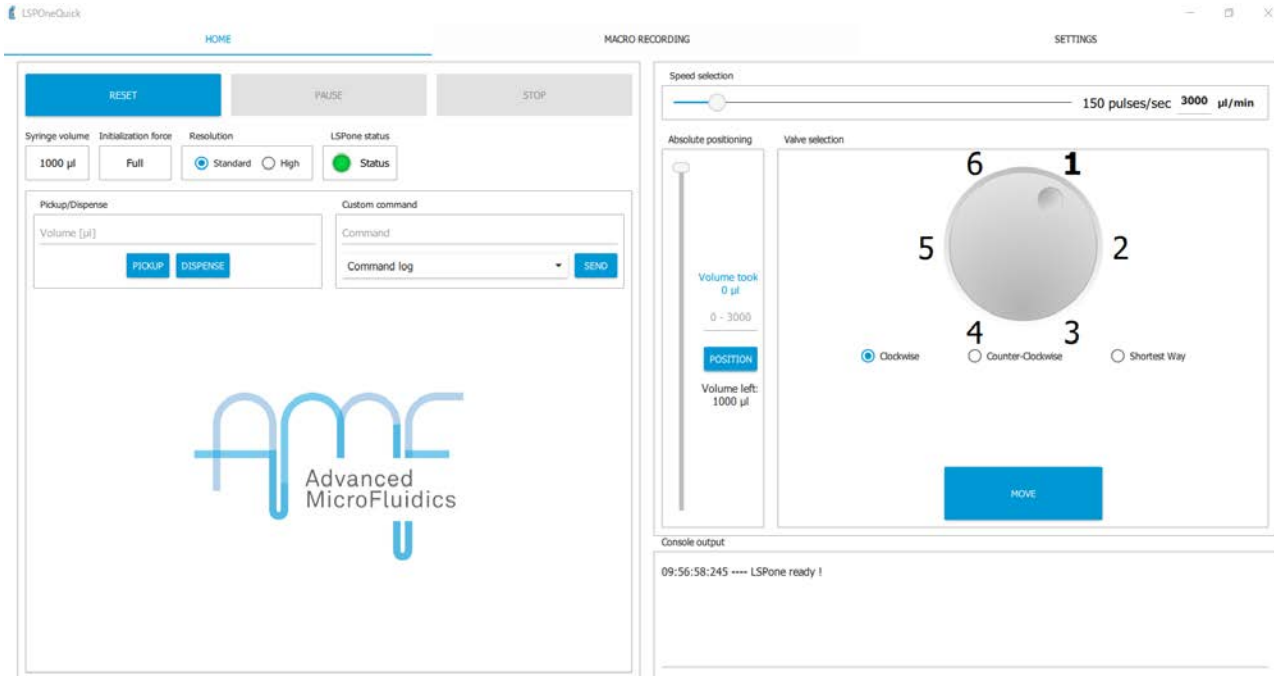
LSPOneQuick

HOME

MACRO RECORDING

SETTINGS

RESET

PAUSE

STOP

Syringe volume

1000 µl

Initialization force

Full

Resolution

Standard

High

LSPone status

Status

Pickup/Dispense

Volume [µl]

PICKUP

DISPENSE

Custom command

Command

Command log

SEND

Advanced MicroFluidics

Speed selection

150 pulses/sec

3000

µl/min

Absolute positioning

Volume took 0 µl

0 - 3000

POSITION

Volume left: 1000 µl

Valve selection

6

1

5

2

4

3

Clockwise

Counter-Clockwise

Shortest Way

MOVE

Console output

09:56:58:245 ---- LSPone ready !